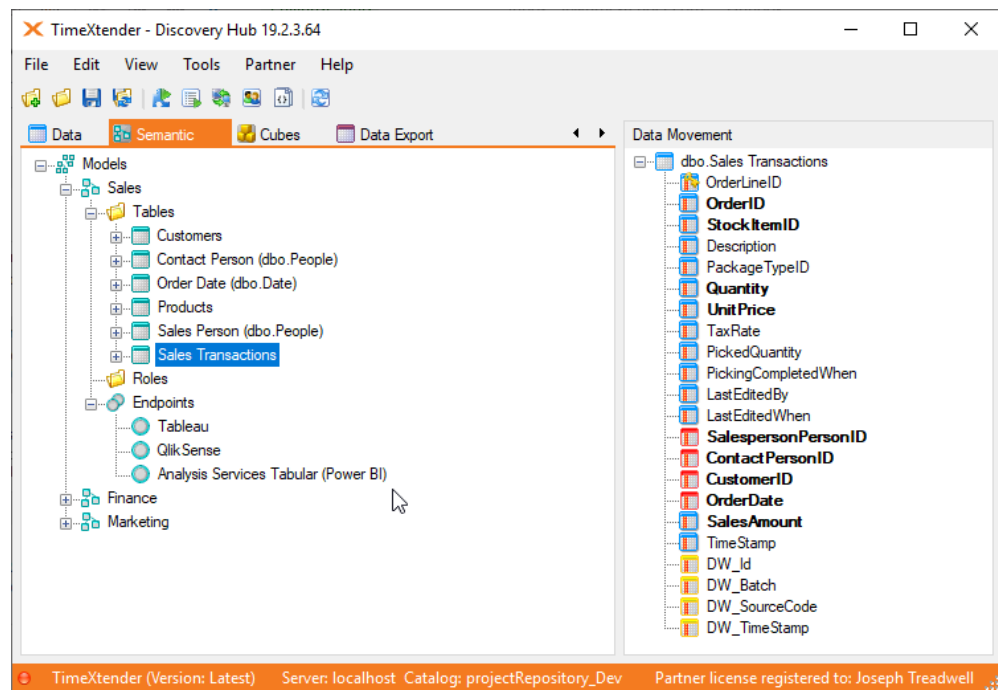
TimeXtender - Discovery Hub 19.2.3.64

File Edit View Tools Partner Help

Data Semantic Cubes Data Export

Models
Sales
Tables
Customers
Contact Person (dbo.People)
Order Date (dbo.Date)
Products
Sales Person (dbo.People)
Sales Transactions
Roles
Endpoints
Tableau
QlikSense
Analysis Services Tabular (Power BI)
Finance
Marketing

Data Movement

dbo.Sales Transactions
OrderLineID
OrderID
StockItemID
Description
PackageTypeID
Quantity
UnitPrice
TaxRate
PickedQuantity
PickingCompletedWhen
LastEditedBy
LastEditedWhen
SalespersonPersonID
ContactPersonID
CustomerID
OrderDate
SalesAmount
TimeStamp
DW_Id
DW_Batch
DW_SourceCode
DW_TimeStamp

TimeXtender (Version: Latest) Server: localhost Catalog: projectRepository_Dev Partner license registered to: Joseph Treadwell